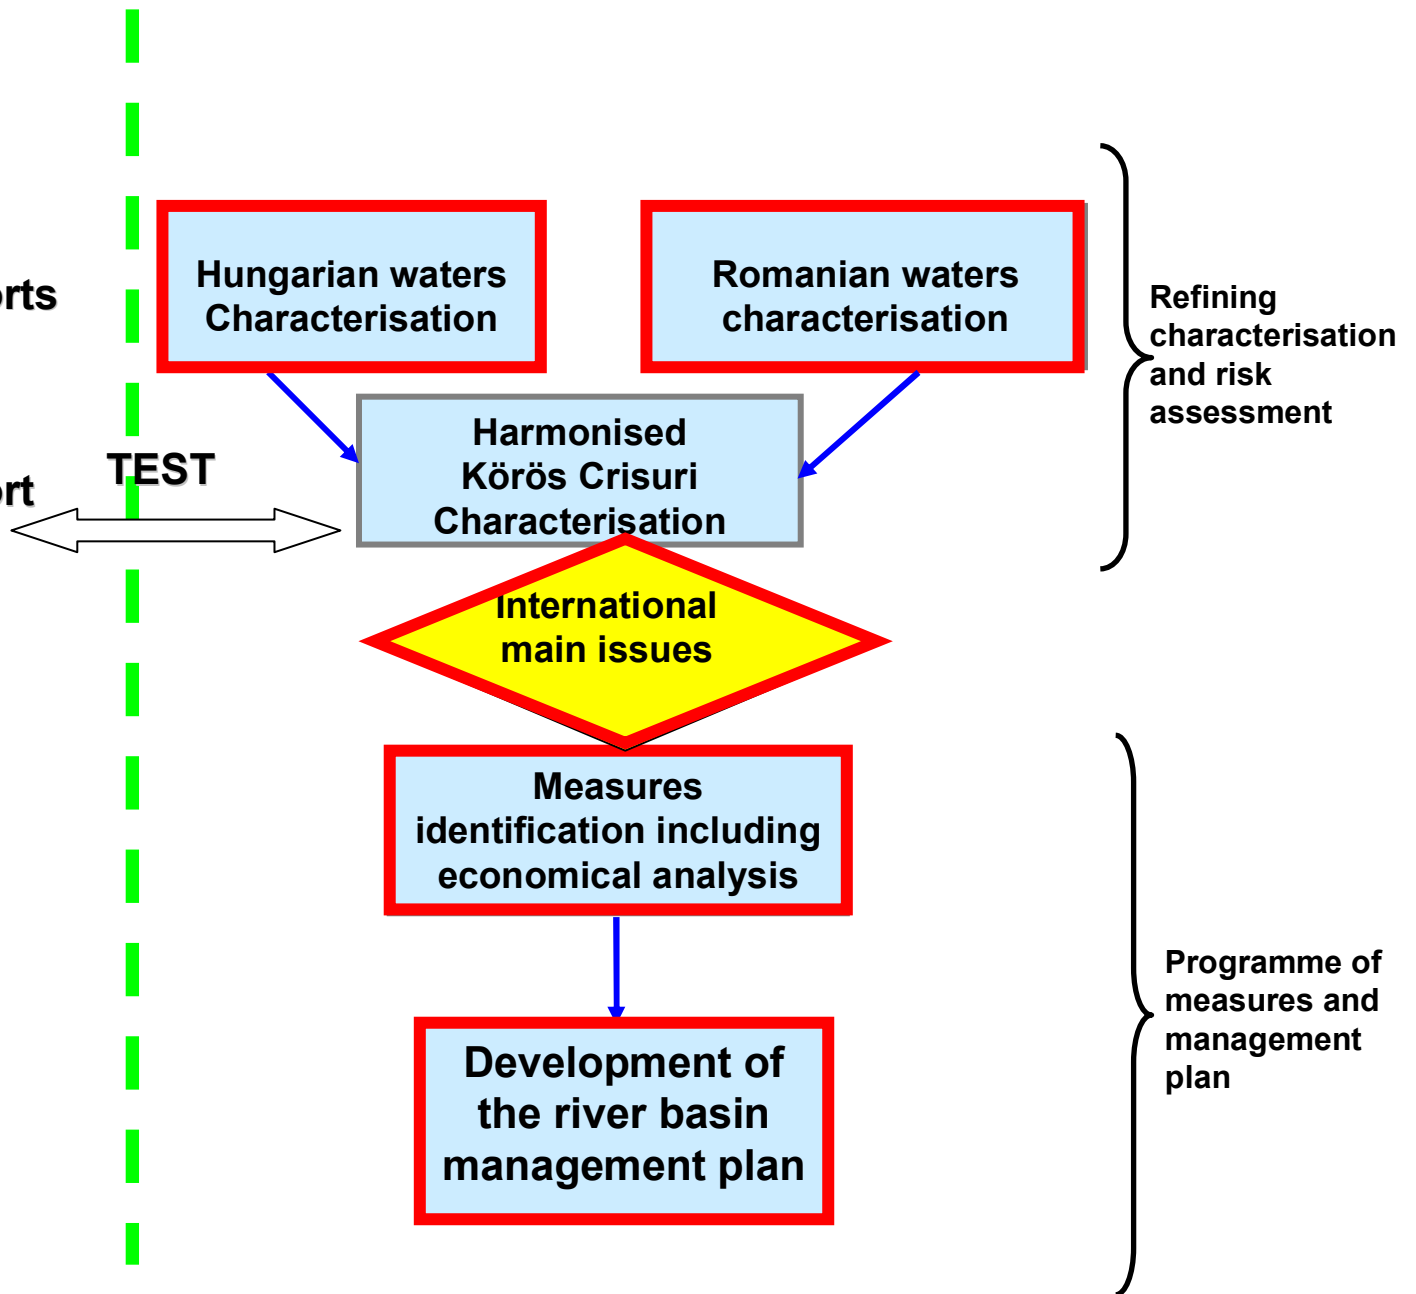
rts

rt

TEST

Hungarian waters Characterisation

Romanian waters characterisation

Refining characterisation and risk assessment

Harmonised Körös Crisuri Characterisation

International main issues

Measures identification including economical analysis

Development of the river basin management plan

Programme of measures and management plan